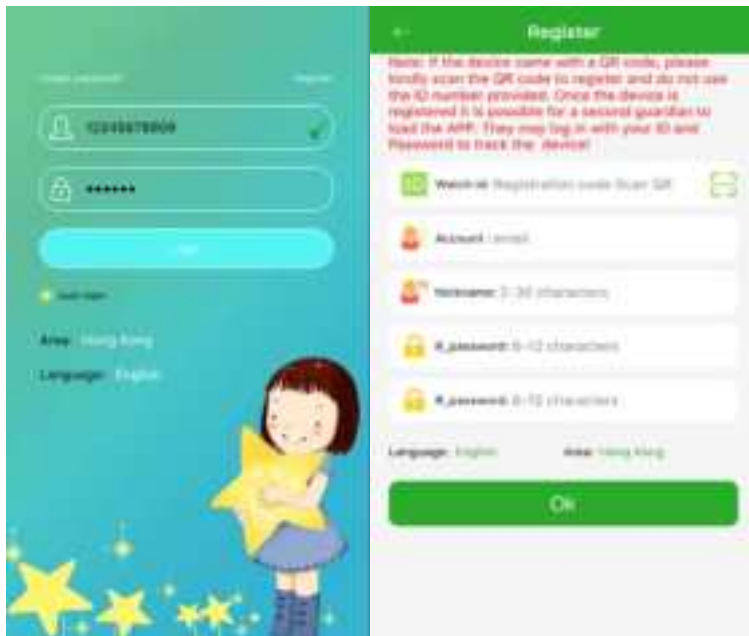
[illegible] Register

123456789
••••••

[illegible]

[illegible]

Area: Hong Kong

Language: English

← Register

Note: If the device came with a QR code, please kindly scan the QR code to register and do not use the ID number provided. Once the device is registered it is possible for a second guardian to load the APP. They may log in with your ID and Password to track the device!

Watch id Registration code Scan QR

Account email

Nickname 2-30 characters

R_password 6-12 characters

R_password 6-12 characters

Language: English

Area: Hong Kong

Ok